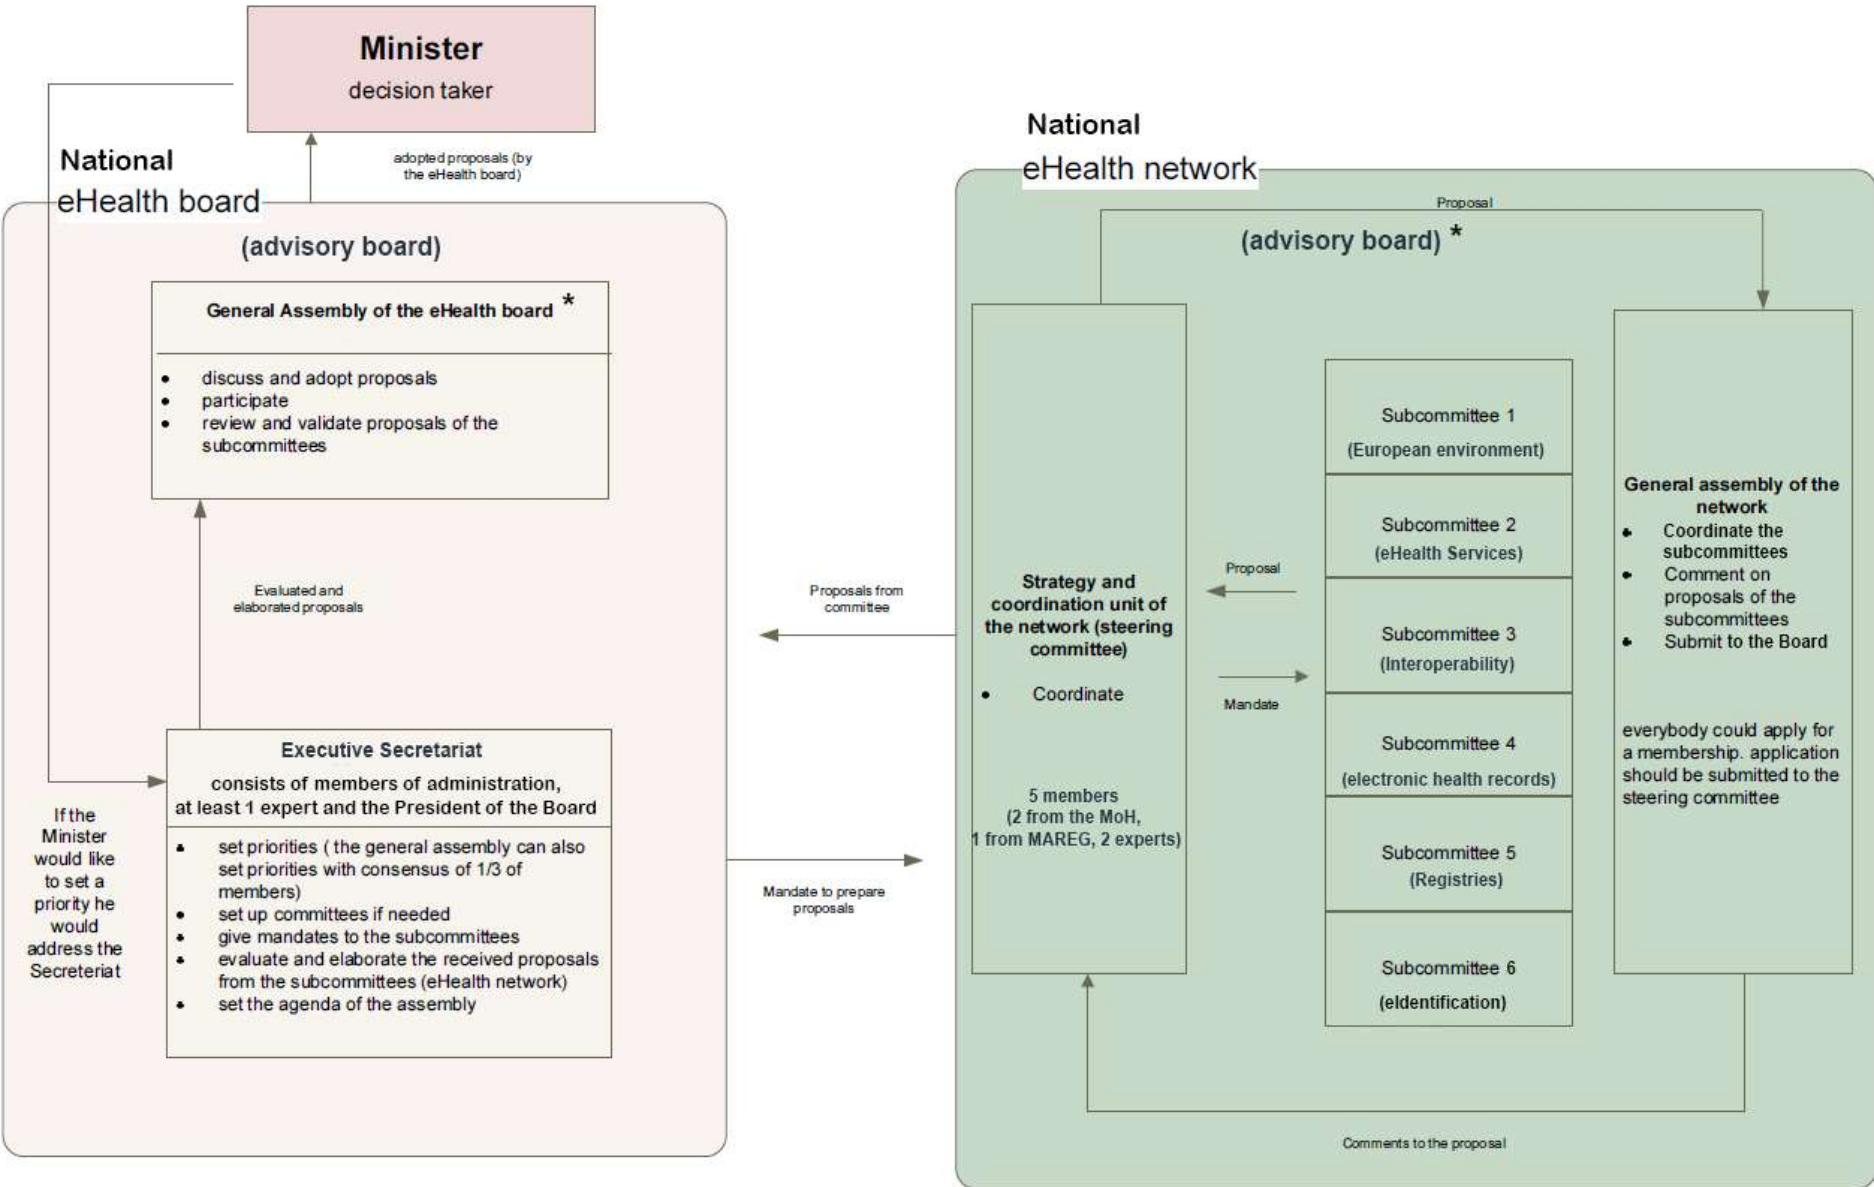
Minister
decision taker

adopted proposals (by the eHealth board)

National
eHealth board

(advisory board)

General Assembly of the eHealth board *

- discuss and adopt proposals
- participate
- review and validate proposals of the subcommittees

Evaluated and elaborated proposals

Executive Secretariat
consists of members of administration, at least 1 expert and the President of the Board

- set priorities ( the general assembly can also set priorities with consensus of 1/3 of members)
- set up committees if needed
- give mandates to the subcommittees
- evaluate and elaborate the received proposals from the subcommittees (eHealth network)
- set the agenda of the assembly

If the Minister would like to set a priority he would address the Secreteriat

Proposals from committee

Mandate to prepare proposals

National
eHealth network

Proposal

(advisory board) *

Strategy and coordination unit of the network (steering committee)

- Coordinate

5 members
(2 from the MoH,
1 from MAREG, 2 experts)

Proposal

Mandate

Subcommittee 1
(European environment)

Subcommittee 2
(eHealth Services)

Subcommittee 3
(Interoperability)

Subcommittee 4
(electronic health records)

Subcommittee 5
(Registries)

Subcommittee 6
(eIdentification)

General assembly of the network
- Coordinate the subcommittees
- Comment on proposals of the subcommittees
- Submit to the Board

everybody could apply for a membership. application should be submitted to the steering committee

Comments to the proposal